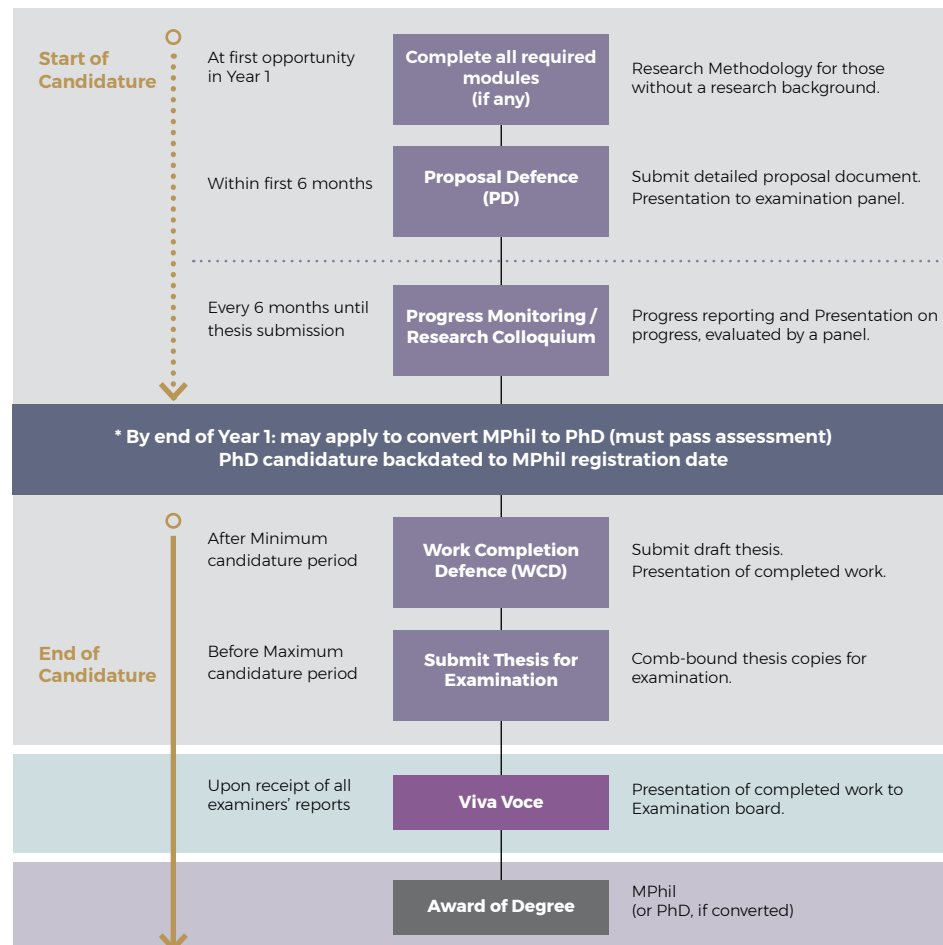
Start of Candidature

At first opportunity in Year 1

Complete all required modules (if any)

Research Methodology for those without a research background.

Within first 6 months

Proposal Defence (PD)

Submit detailed proposal document. Presentation to examination panel.

Every 6 months until thesis submission

Progress Monitoring / Research Colloquium

Progress reporting and Presentation on progress, evaluated by a panel.

* By end of Year 1: may apply to convert MPhil to PhD (must pass assessment)
PhD candidature backdated to MPhil registration date

After Minimum candidature period

Work Completion Defence (WCD)

Submit draft thesis. Presentation of completed work.

End of Candidature

Before Maximum candidature period

Submit Thesis for Examination

Comb-bound thesis copies for examination.

Upon receipt of all examiners' reports

Viva Voce

Presentation of completed work to Examination board.

Award of Degree

MPhil (or PhD, if converted)